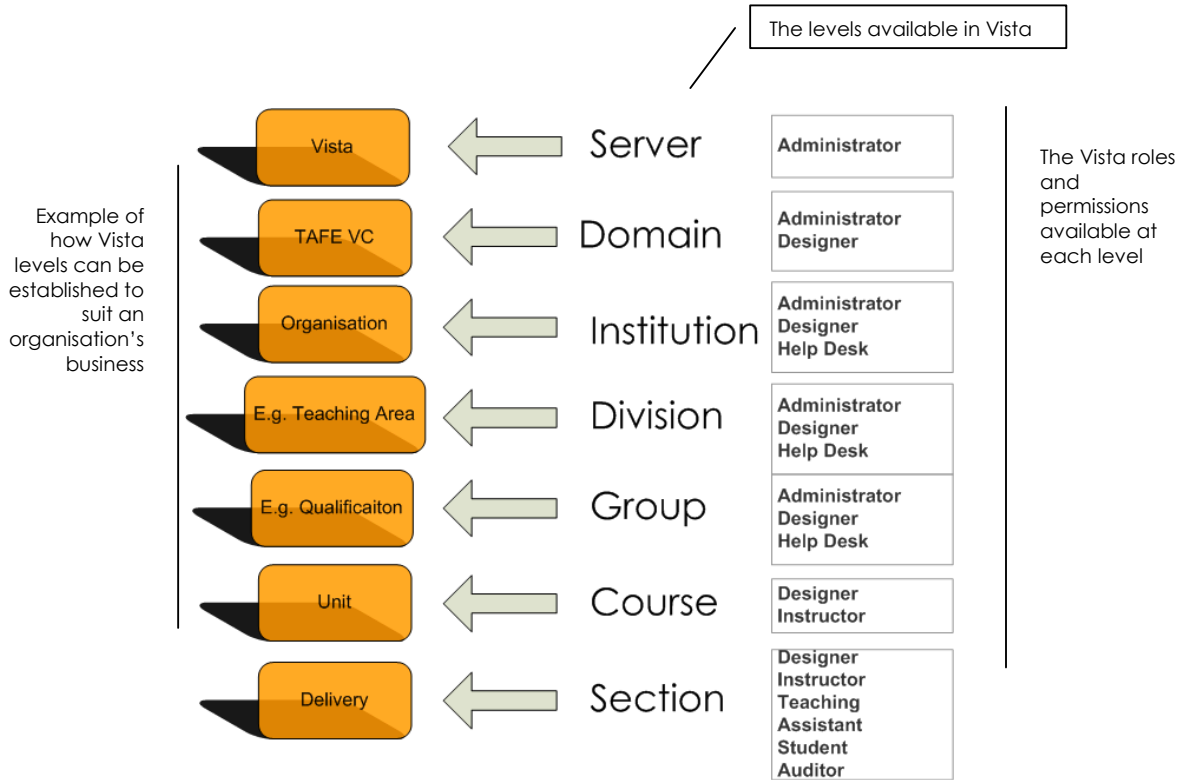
The levels available in Vista

Example of how Vista levels can be established to suit an organisation's business

Vista
Server
Administrator

TAFE VC
Domain
Administrator
Designer

Organisation
Institution
Administrator
Designer
Help Desk

E.g. Teaching Area
Division
Administrator
Designer
Help Desk

E.g. Qualificaiton
Group
Administrator
Designer
Help Desk

Unit
Course
Designer
Instructor

Delivery
Section
Designer
Instructor
Teaching Assistant
Student
Auditor

The Vista roles and permissions available at each level